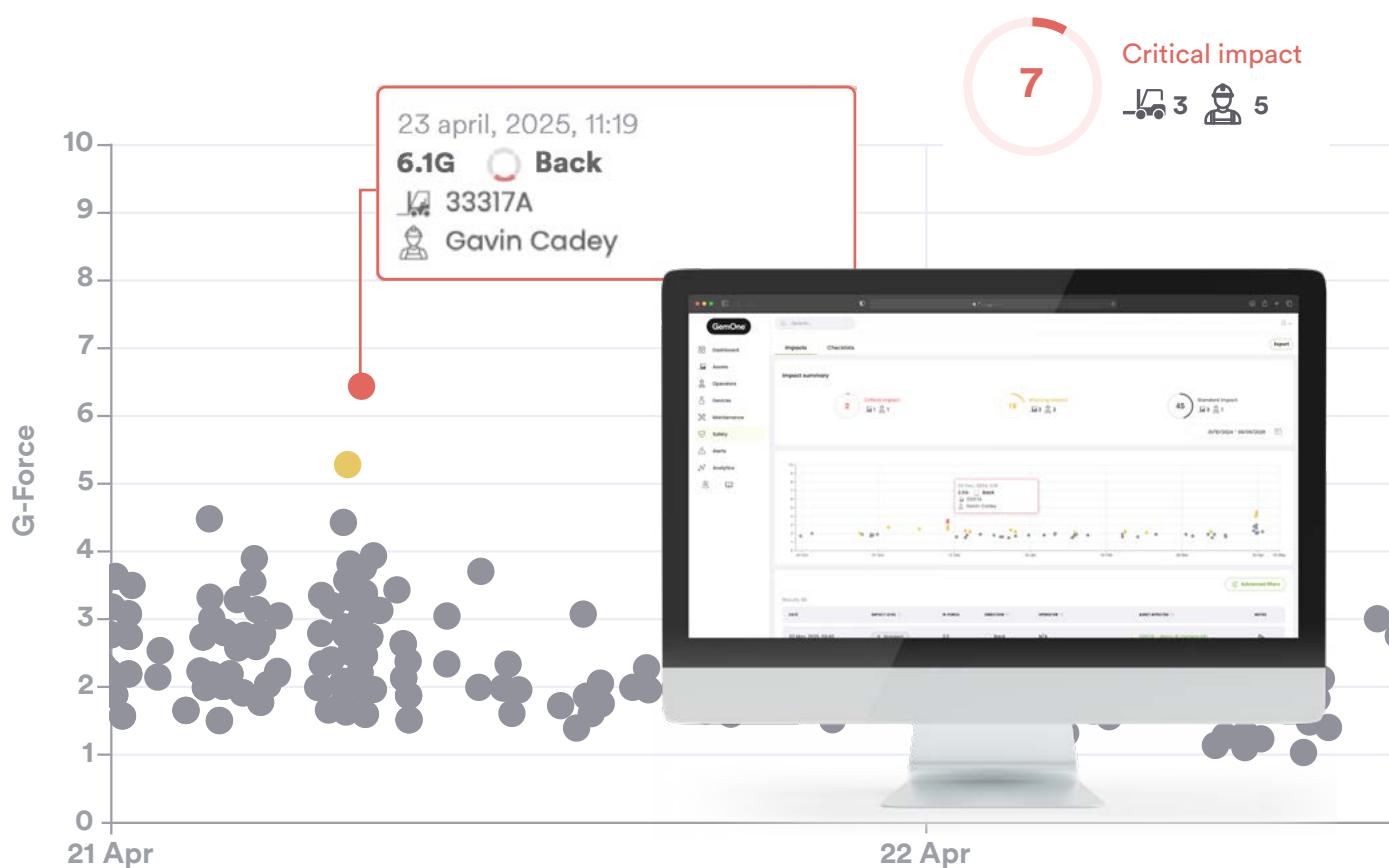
7
Critical impact
3 5

23 april, 2025, 11:19
6.1G Back
33317A
Gavin Cadey

10
9
8
7
6
5
4
3
2
1
0
G-Force

21 Apr
22 Apr

GemOne
Search...
Dashboard
Assets
Operators
Devices
Maintenance
Safety
Alerts
Analytics
Impacts
Checklists
Export
Impact summary
2 Critical impact
15 Warning impact
45 Standard impact
Advanced filters
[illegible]